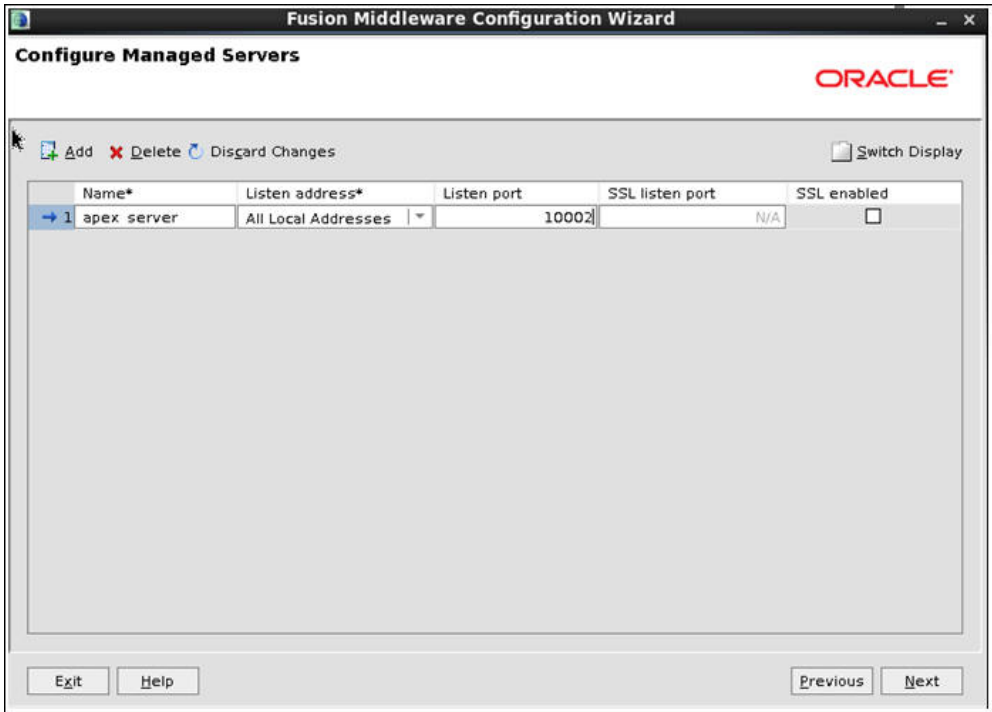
Fusion Middleware Configuration Wizard

Configure Managed Servers

ORACLE

Add Delete Discard Changes

Switch Display

| | Name* | Listen address* | Listen port | SSL listen port | SSL enabled |
|---|---|---|---|---|---|
| 1 | apex server | All Local Addresses | 10002 | N/A | |

Exit Help

Previous Next